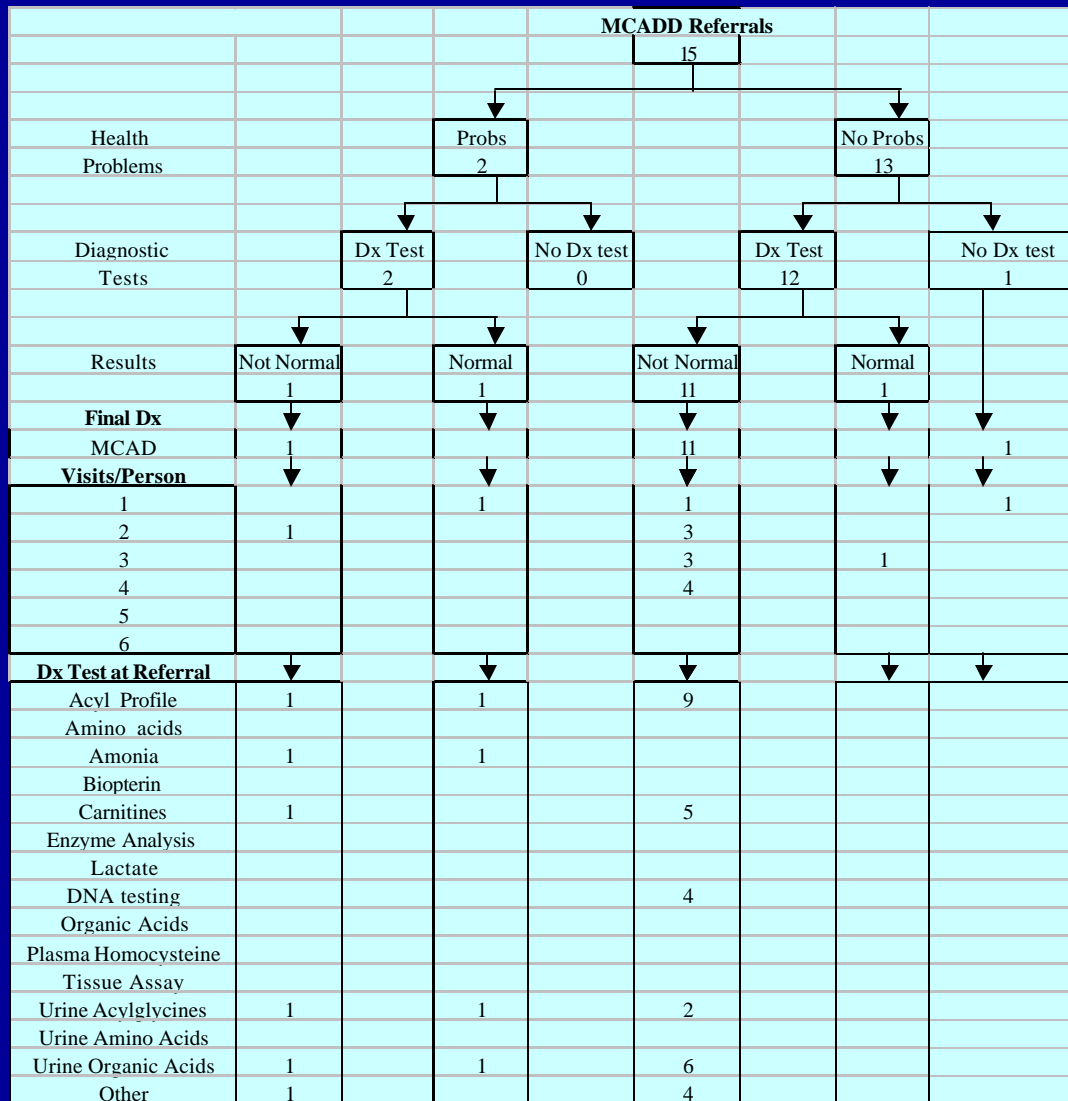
MCADD Referrals
15

Health Problems | Probs 2 | No Probs 13

Diagnostic Tests | Dx Test 2 | No Dx test 0 | Dx Test 12 | No Dx test 1

Results | Not Normal 1 | Normal 1 | Not Normal 11 | Normal 1

| Final Dx | | | | | |
|---|---|---|---|---|---|
| MCAD | 1 | | 11 | | 1 |
| **Visits/Person** | | | | | |
| 1 | | 1 | 1 | | 1 |
| 2 | 1 | | 3 | | |
| 3 | | | 3 | 1 | |
| 4 | | | 4 | | |
| 5 | | | | | |
| 6 | | | | | |
| **Dx Test at Referral** | | | | | |
| Acyl Profile | 1 | 1 | 9 | | |
| Amino acids | | | | | |
| Amonia | 1 | 1 | | | |
| Biopterin | | | | | |
| Carnitines | 1 | | 5 | | |
| Enzyme Analysis | | | | | |
| Lactate | | | | | |
| DNA testing | | | 4 | | |
| Organic Acids | | | | | |
| Plasma Homocysteine | | | | | |
| Tissue Assay | | | | | |
| Urine Acylglycines | 1 | 1 | 2 | | |
| Urine Amino Acids | | | | | |
| Urine Organic Acids | 1 | 1 | 6 | | |
| Other | 1 | | 4 | | |